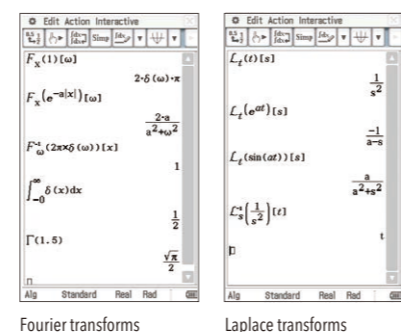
Edit Action Interactive

Simp

$F_x(1)[\omega]$

$2\cdot\delta(\omega)\cdot\pi$

$F_x(e^{-a|x|})[\omega]$

$\frac{2\cdot a}{a^2+\omega^2}$

$F_\omega^{-1}(2\pi\delta(\omega))[x]$

$1$

$\int_{-0}^{\infty}\delta(x)dx$

$\frac{1}{2}$

$\Gamma(1.5)$

$\frac{\sqrt{\pi}}{2}$

Alg Standard Real Rad

Edit Action Interactive

Simp

$L_t(t)[s]$

$\frac{1}{s^2}$

$L_t(e^{at})[s]$

$\frac{-1}{a-s}$

$L_t(\sin(at))[s]$

$\frac{a}{a^2+s^2}$

$L_s^{-1}\left(\frac{1}{s^2}\right)[t]$

$t$

Alg Standard Real Rad

Fourier transforms

Laplace transforms